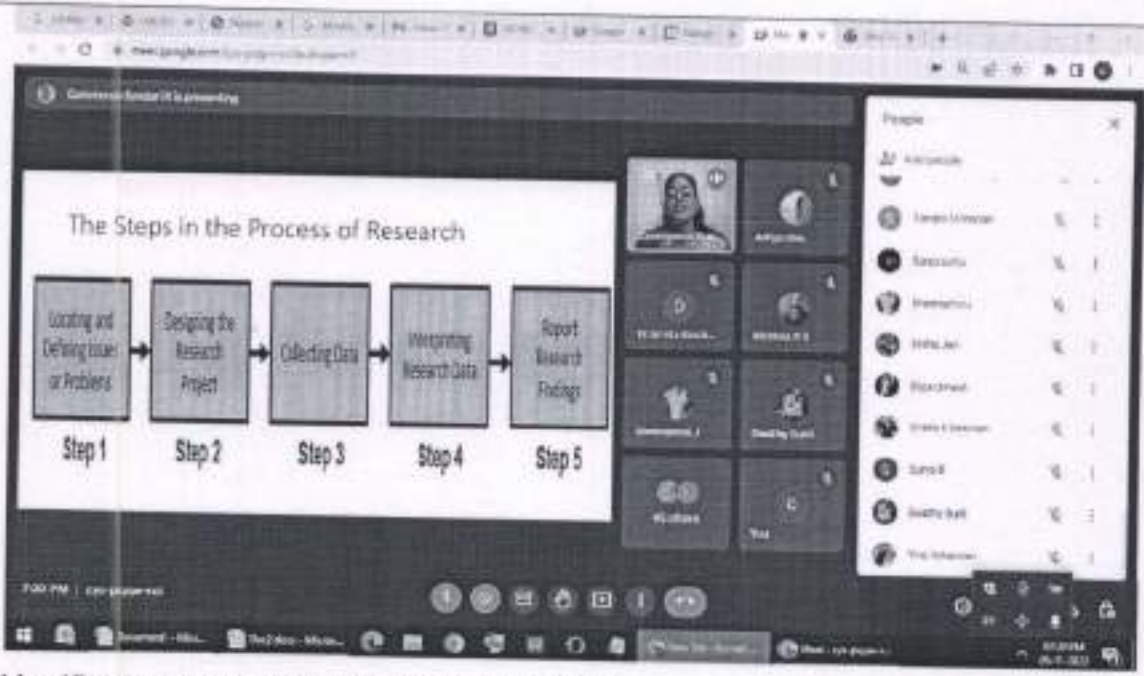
meet.google.com

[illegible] is presenting

The Steps in the Process of Research

Locating and Defining Issues or Problems

Designing the Research Project

Collecting Data

Interpreting Research Data

Report Research Findings

Step 1

Step 2

Step 3

Step 4

Step 5

People

7:00 PM